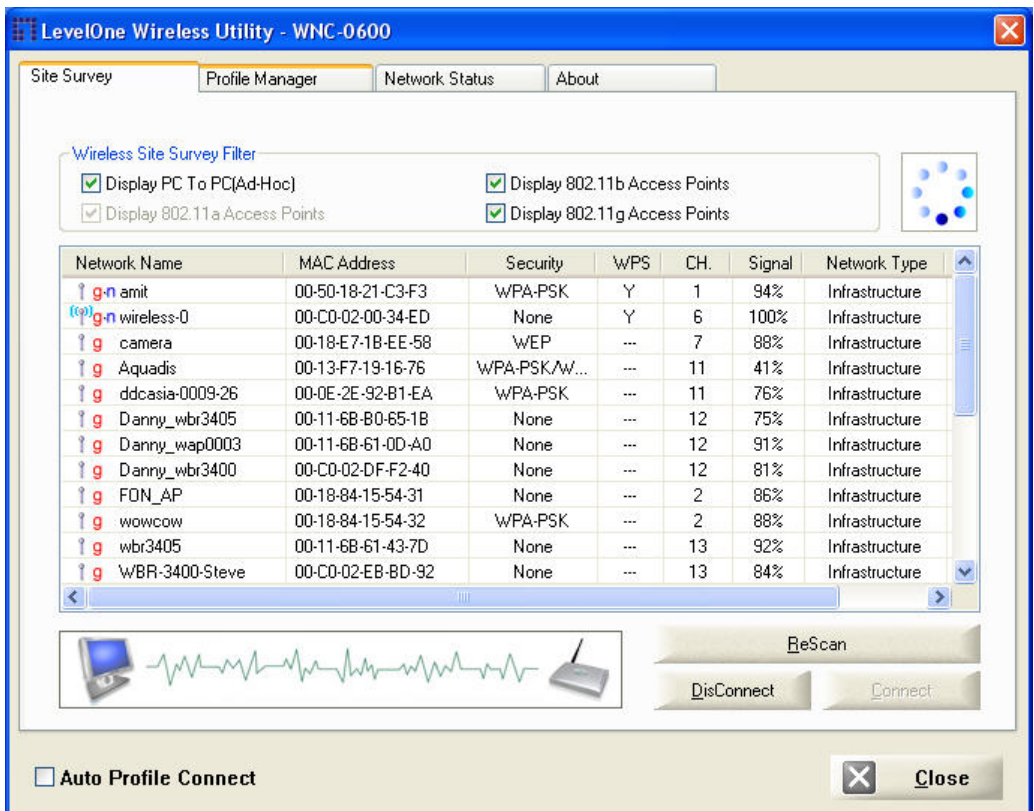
LevelOne Wireless Utility - WNC-0600

Site Survey | Profile Manager | Network Status | About

Wireless Site Survey Filter
Display PC To PC(Ad-Hoc)
Display 802.11b Access Points
Display 802.11a Access Points
Display 802.11g Access Points

| Network Name | MAC Address | Security | WPS | CH. | Signal | Network Type |
|---|---|---|---|---|---|---|
| g-n amit | 00-50-18-21-C3-F3 | WPA-PSK | Y | 1 | 94% | Infrastructure |
| g-n wireless-0 | 00-C0-02-00-34-ED | None | Y | 6 | 100% | Infrastructure |
| g camera | 00-18-E7-1B-EE-58 | WEP | --- | 7 | 88% | Infrastructure |
| g Aquadis | 00-13-F7-19-16-76 | WPA-PSK/W... | --- | 11 | 41% | Infrastructure |
| g ddcasia-0009-26 | 00-0E-2E-92-B1-EA | WPA-PSK | --- | 11 | 76% | Infrastructure |
| g Danny_wbr3405 | 00-11-6B-B0-65-1B | None | --- | 12 | 75% | Infrastructure |
| g Danny_wap0003 | 00-11-6B-61-0D-A0 | None | --- | 12 | 91% | Infrastructure |
| g Danny_wbr3400 | 00-C0-02-DF-F2-40 | None | --- | 12 | 81% | Infrastructure |
| g FON_AP | 00-18-84-15-54-31 | None | --- | 2 | 86% | Infrastructure |
| g wowcow | 00-18-84-15-54-32 | WPA-PSK | --- | 2 | 88% | Infrastructure |
| g wbr3405 | 00-11-6B-61-43-7D | None | --- | 13 | 92% | Infrastructure |
| g WBR-3400-Steve | 00-C0-02-EB-BD-92 | None | --- | 13 | 84% | Infrastructure |

ReScan
DisConnect
Connect

Auto Profile Connect
Close